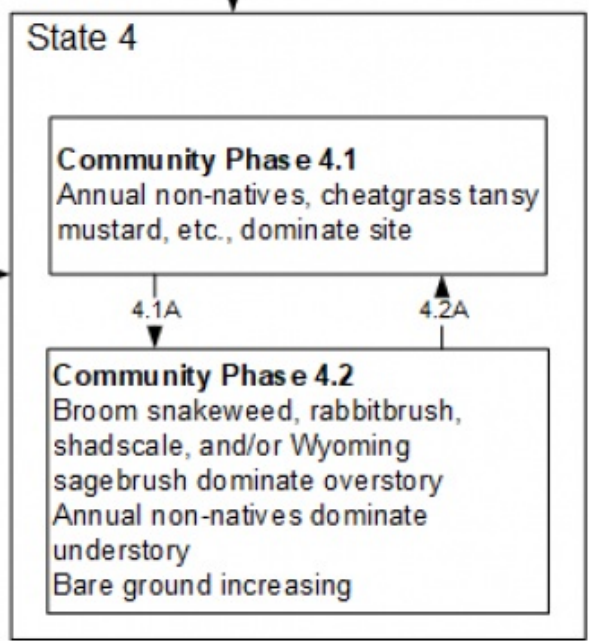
State 4

Community Phase 4.1
Annual non-natives, cheatgrass tansy mustard, etc., dominate site

4.1A

4.2A

Community Phase 4.2
Broom snakeweed, rabbitbrush, shadscale, and/or Wyoming sagebrush dominate overstory
Annual non-natives dominate understory
Bare ground increasing